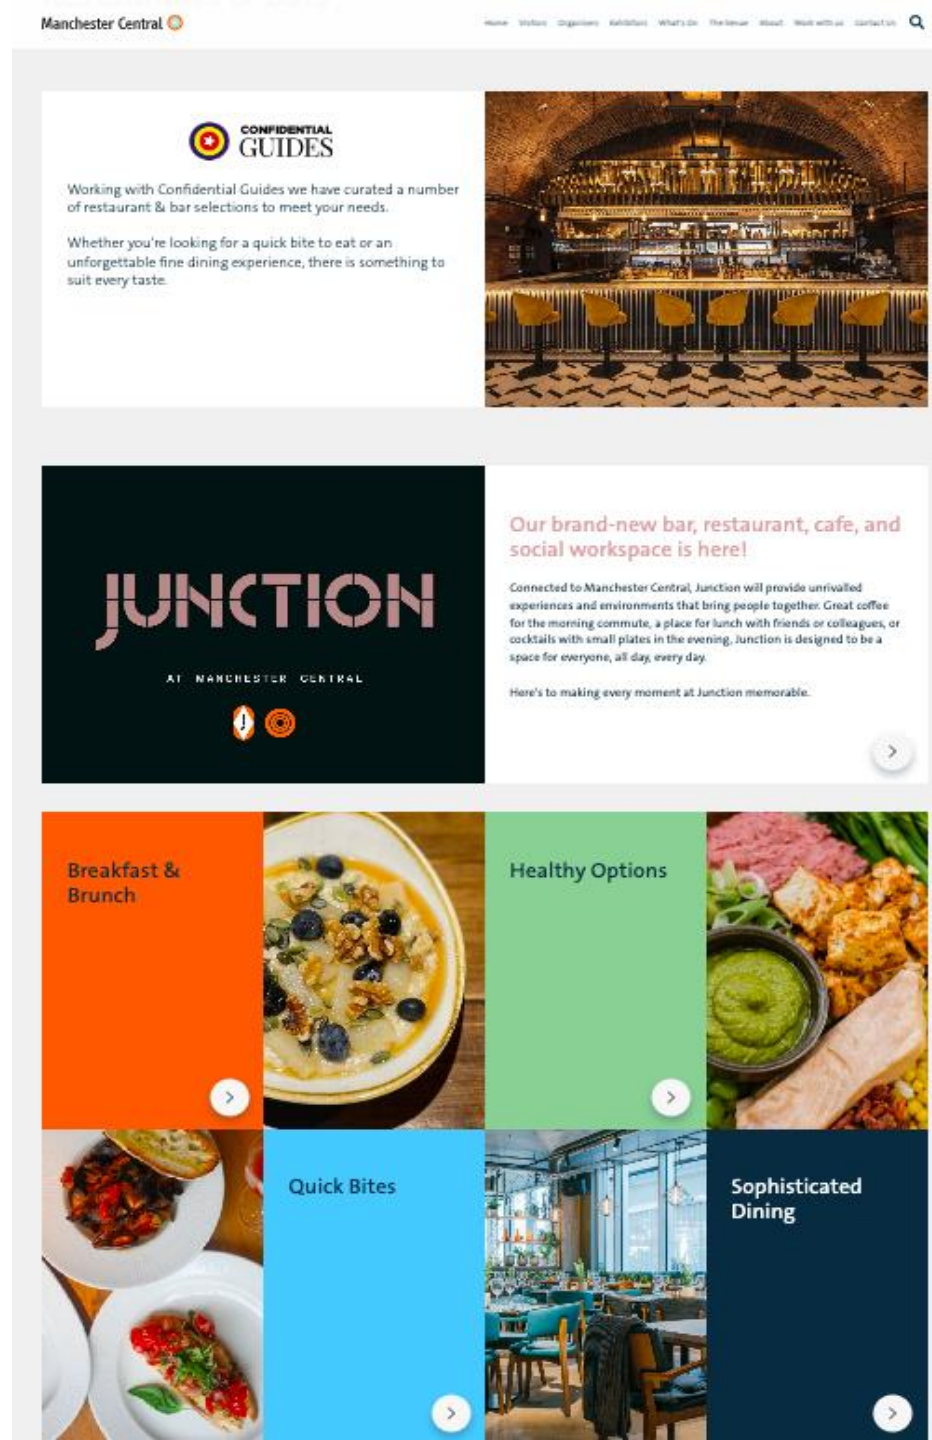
Manchester Central

Home Visitors Organisers Exhibitors What's On The Venue About Work with us Contact Us

CONFIDENTIAL GUIDES

Working with Confidential Guides we have curated a number of restaurant & bar selections to meet your needs.

Whether you're looking for a quick bite to eat or an unforgettable fine dining experience, there is something to suit every taste.

JUNCTION

AT MANCHESTER CENTRAL

Our brand-new bar, restaurant, cafe, and social workspace is here!

Connected to Manchester Central, Junction will provide unrivalled experiences and environments that bring people together. Great coffee for the morning commute, a place for lunch with friends or colleagues, or cocktails with small plates in the evening, Junction is designed to be a space for everyone, all day, every day.

Here's to making every moment at Junction memorable.

Breakfast & Brunch

Healthy Options

Quick Bites

Sophisticated Dining